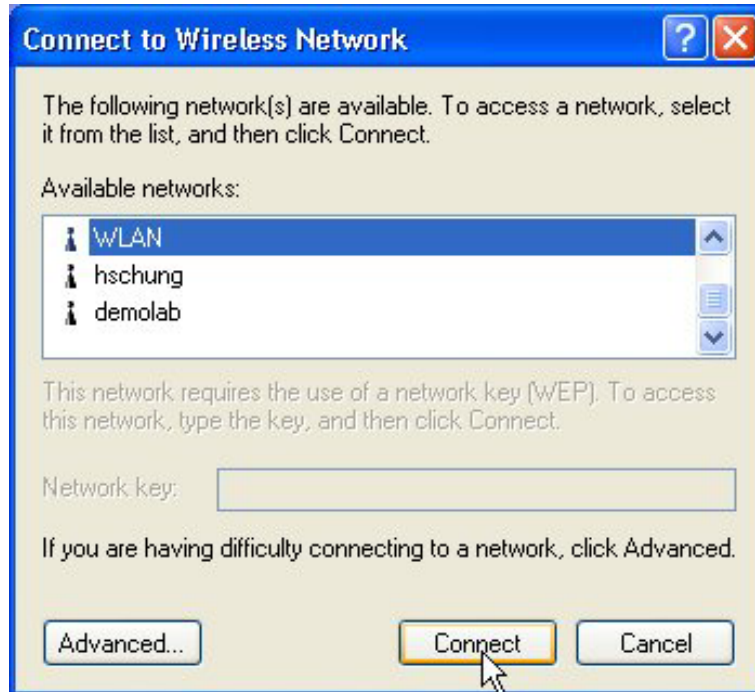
Connect to Wireless Network

The following network(s) are available. To access a network, select it from the list, and then click Connect.

Available networks:

WLAN
hschung
demolab

This network requires the use of a network key (WEP). To access this network, type the key, and then click Connect.

Network key:

If you are having difficulty connecting to a network, click Advanced.

Advanced...

Connect

Cancel